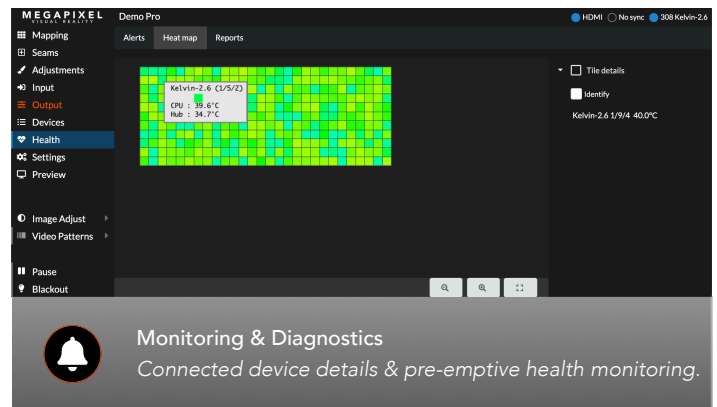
MEGAPIXEL
VISUAL REALITY

Demo Pro

HDMI No sync 308 Kelvin-2.6

Mapping
Seams
Adjustments
Input
Output
Devices
Health
Settings
Preview

Image Adjust
Video Patterns

Pause
Blackout

Alerts Heat map Reports

Kelvin-2.6 (1/5/2)
CPU : 39.6°C
Hub : 34.7°C

Tile details
Identify
Kelvin-2.6 1/9/4 40.0°C

Monitoring & Diagnostics
Connected device details & pre-emptive health monitoring.